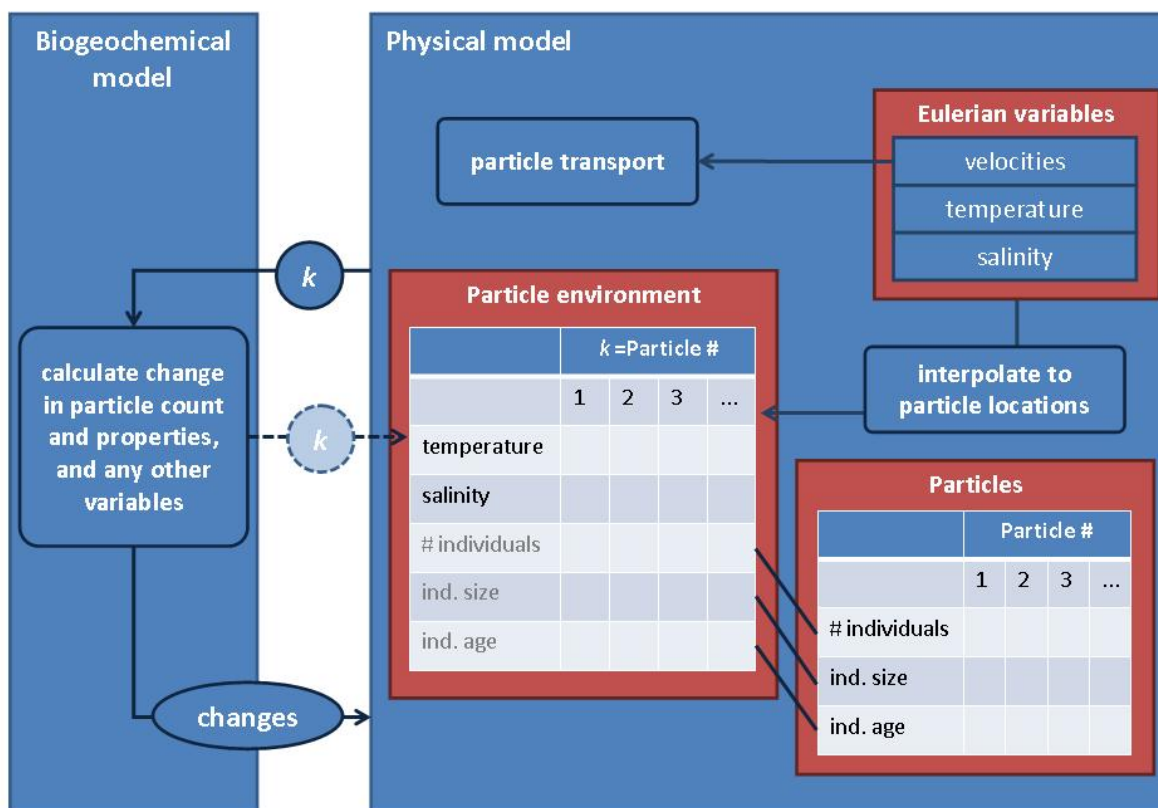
Biogeochemical model

Physical model

Eulerian variables

velocities

temperature

salinity

particle transport

$k$

Particle environment

| | $k$ =Particle # | | | |
|---|---|---|---|---|
| | 1 | 2 | 3 | ... |
| temperature | | | | |
| salinity | | | | |
| # individuals | | | | |
| ind. size | | | | |
| ind. age | | | | |

interpolate to particle locations

calculate change in particle count and properties, and any other variables

$k$

Particles

| | Particle # | | | |
|---|---|---|---|---|
| | 1 | 2 | 3 | ... |
| # individuals | | | | |
| ind. size | | | | |
| ind. age | | | | |

changes